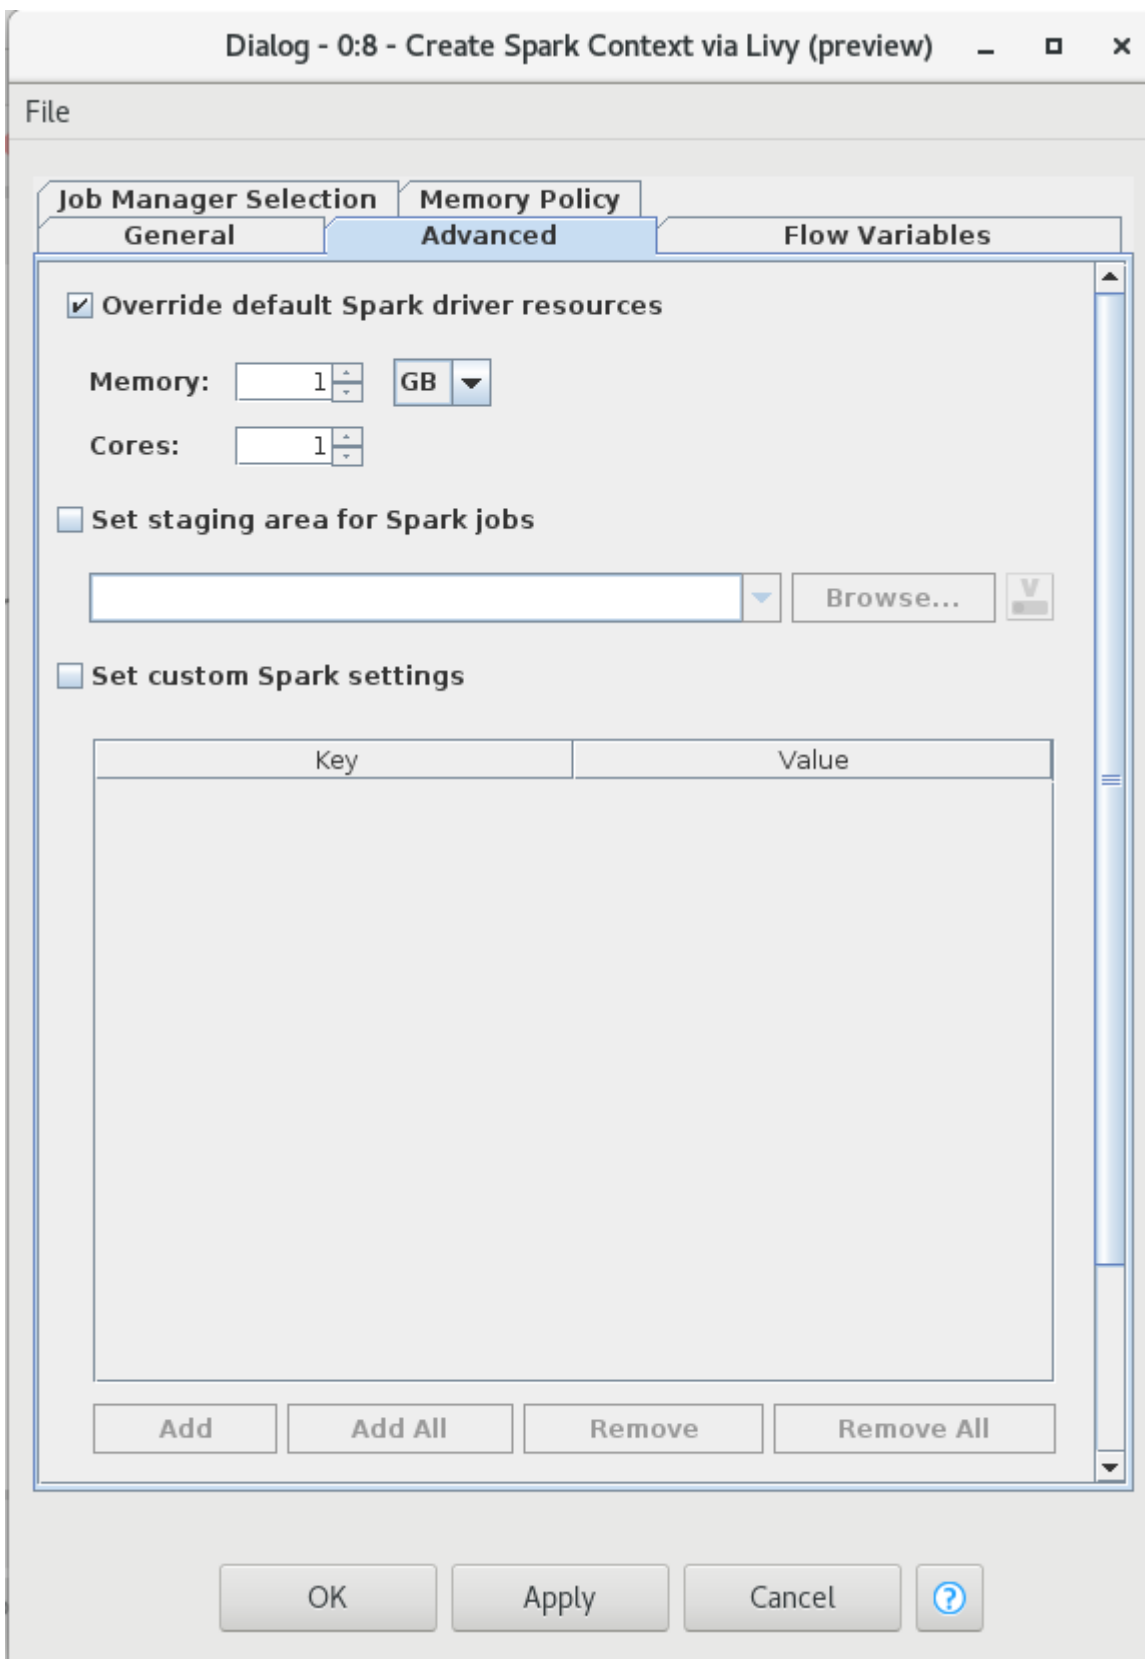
Dialog - 0:8 - Create Spark Context via Livy (preview)

File

Job Manager Selection
Memory Policy
General
Advanced
Flow Variables

Override default Spark driver resources

Memory: 1 GB

Cores: 1

Set staging area for Spark jobs

Browse...

Set custom Spark settings

| Key | Value |
|---|---|

Add
Add All
Remove
Remove All

OK
Apply
Cancel
?